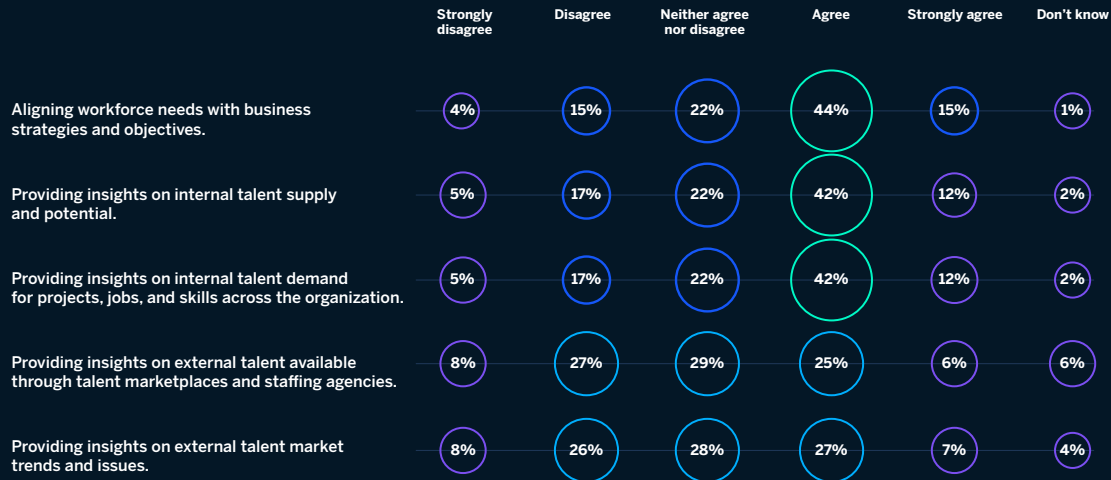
|  | Strongly disagree | Disagree | Neither agree nor disagree | Agree | Strongly agree | Don't know |
|---|---|---|---|---|---|---|
| Aligning workforce needs with business strategies and objectives. | 4% | 15% | 22% | 44% | 15% | 1% |
| Providing insights on internal talent supply and potential. | 5% | 17% | 22% | 42% | 12% | 2% |
| Providing insights on internal talent demand for projects, jobs, and skills across the organization. | 5% | 17% | 22% | 42% | 12% | 2% |
| Providing insights on external talent available through talent marketplaces and staffing agencies. | 8% | 27% | 29% | 25% | 6% | 6% |
| Providing insights on external talent market trends and issues. | 8% | 26% | 28% | 27% | 7% | 4% |